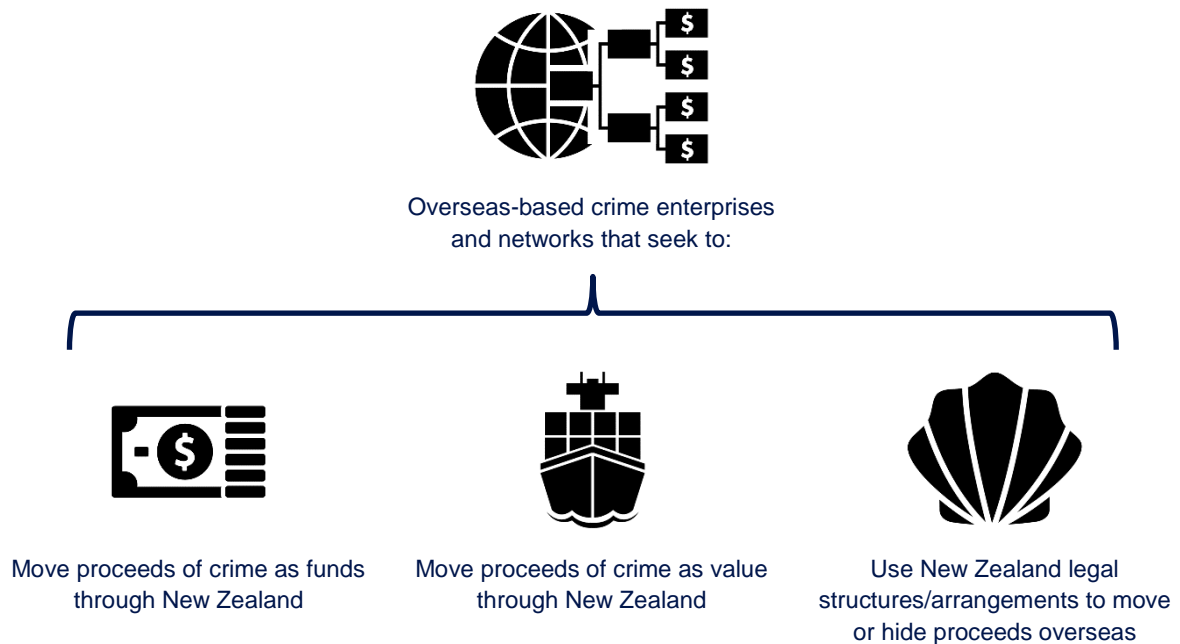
$
$
$
$

Overseas-based crime enterprises and networks that seek to:

Move proceeds of crime as funds through New Zealand

Move proceeds of crime as value through New Zealand

Use New Zealand legal structures/arrangements to move or hide proceeds overseas